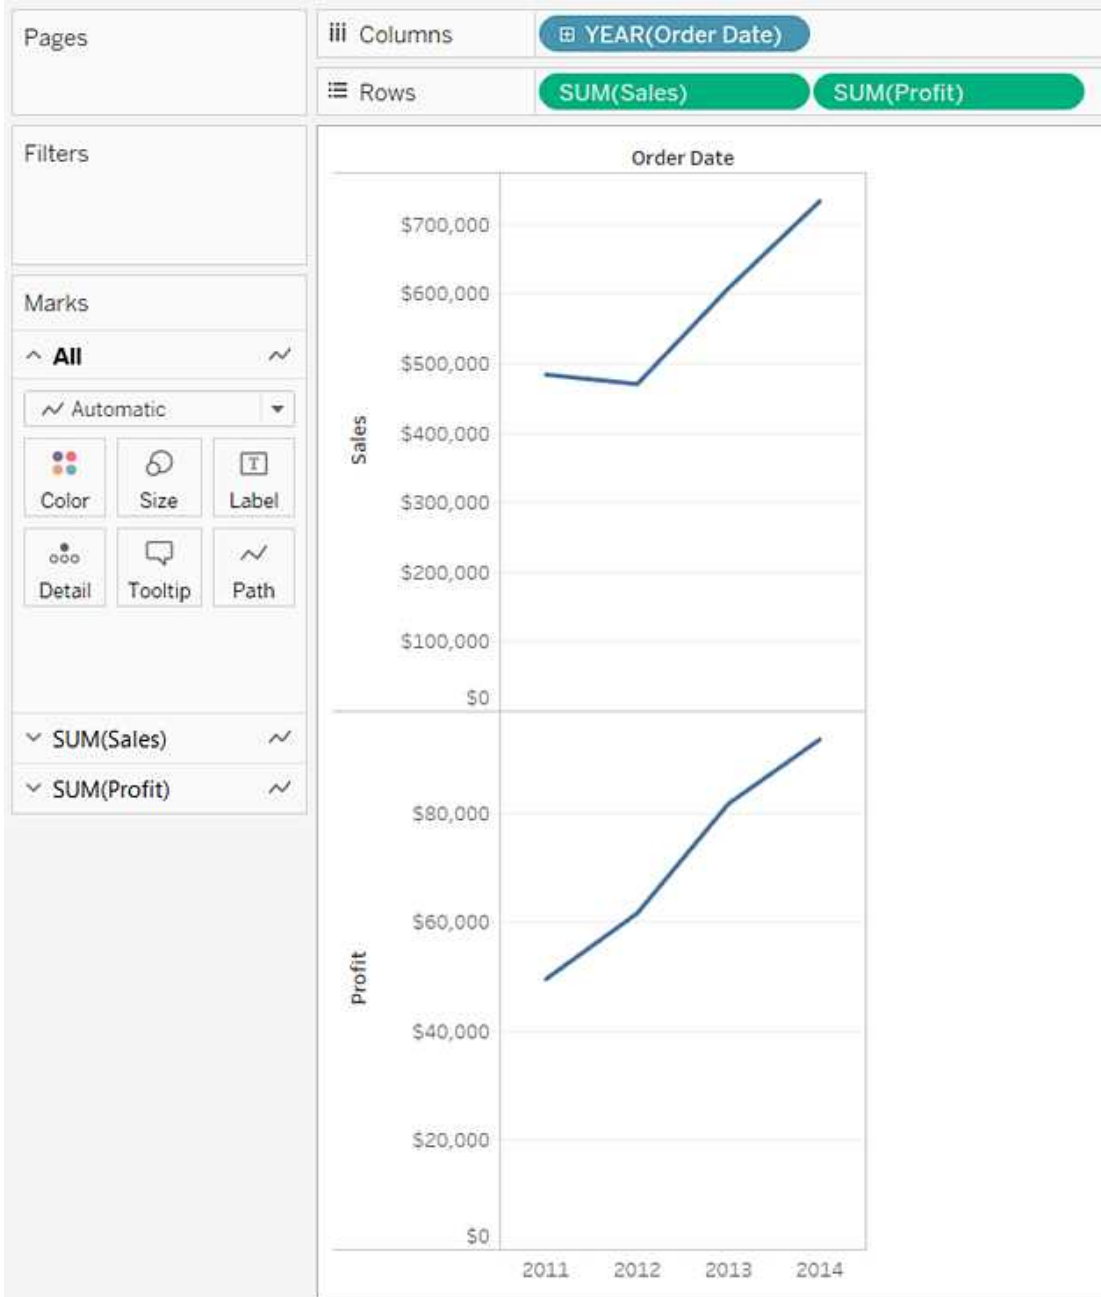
Pages

Columns

YEAR(Order Date)

Rows

SUM(Sales)

SUM(Profit)

Filters

Marks

All

Automatic

Color

Size

Label

Detail

Tooltip

Path

SUM(Sales)

SUM(Profit)

Order Date

Sales

$700,000
$600,000
$500,000
$400,000
$300,000
$200,000
$100,000
$0

Profit

$80,000
$60,000
$40,000
$20,000
$0

2011
2012
2013
2014